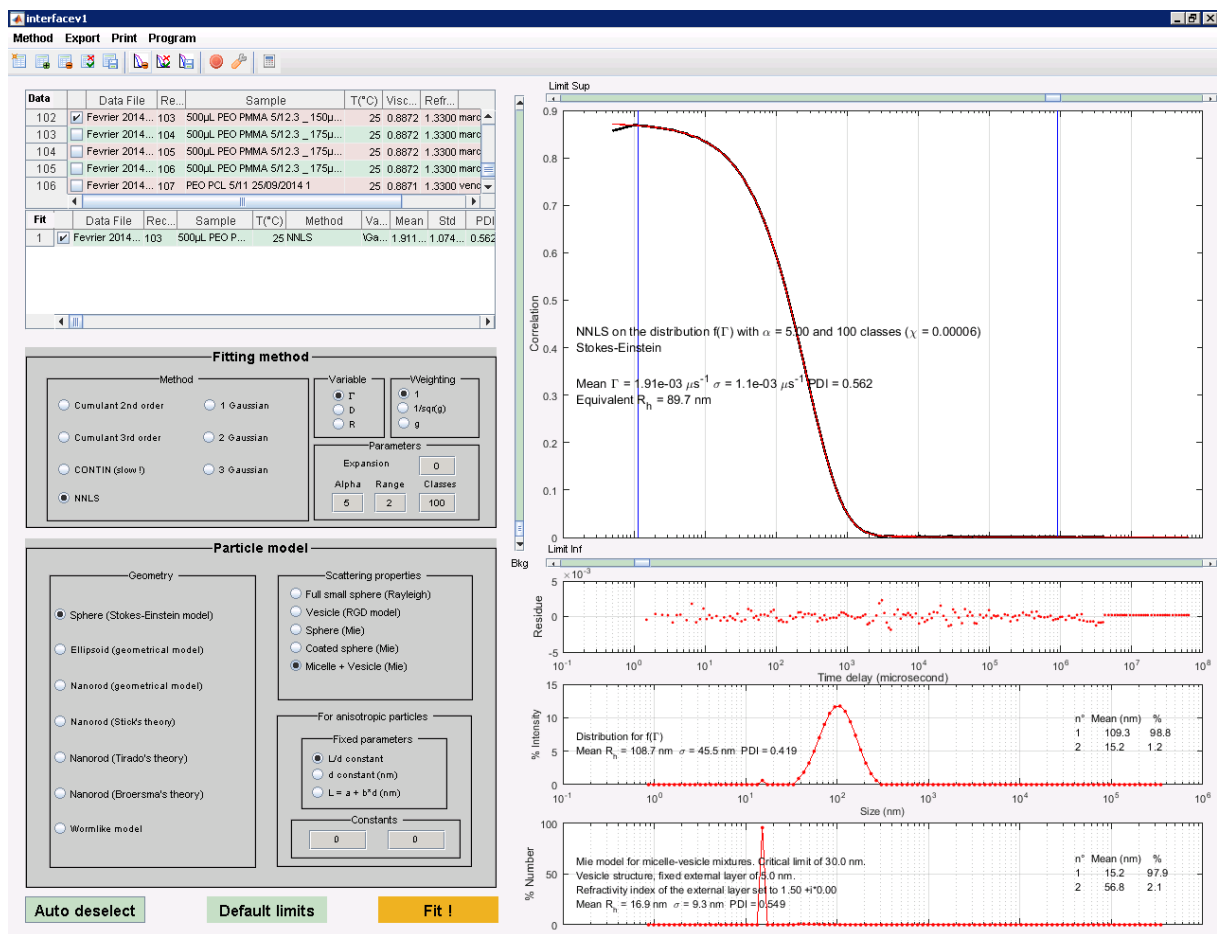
interfacev1

Method Export Print Program

| Data | | Data File | Re... | Sample | T(°C) | Visc... | Refr... |
|---|---|---|---|---|---|---|---|
| 102 | ✔ | Fevrier 2014... | 103 | 500µL PEO PMMA 5/12.3 _ 150µ... | 25 | 0.8872 | 1.3300 marc |
| 103 | | Fevrier 2014... | 104 | 500µL PEO PMMA 5/12.3 _ 175µ... | 25 | 0.8872 | 1.3300 marc |
| 104 | | Fevrier 2014... | 105 | 500µL PEO PMMA 5/12.3 _ 175µ... | 25 | 0.8872 | 1.3300 marc |
| 105 | | Fevrier 2014... | 106 | 500µL PEO PMMA 5/12.3 _ 175µ... | 25 | 0.8872 | 1.3300 marc |
| 106 | | Fevrier 2014... | 107 | PEO PCL 5/11 25/09/2014 1 | 25 | 0.8871 | 1.3300 venc |

| Fit | | Data File | Rec... | Sample | T(°C) | Method | Va... | Mean | Std | PDI |
|---|---|---|---|---|---|---|---|---|---|---|
| 1 | ✔ | Fevrier 2014... | 103 | 500µL PEO P... | 25 | NNLS | \Ga... | 1.911... | 1.074... | 0.562 |

Fitting method

Method
Cumulant 2nd order
1 Gaussian
Cumulant 3rd order
2 Gaussian
CONTIN (slow !)
3 Gaussian
NNLS

Variable
Γ
D
R

Weighting
1
1/sq(g)
g

Parameters
Expansion 0
Alpha 5
Range 2
Classes 100

Particle model

Geometry
Sphere (Stokes-Einstein model)
Ellipsoid (geometrical model)
Nanorod (geometrical model)
Nanorod (Stick's theory)
Nanorod (Tirado's theory)
Nanorod (Broersma's theory)
Wormlike model

Scattering properties
Full small sphere (Rayleigh)
Vesicle (RGD model)
Sphere (Mie)
Coated sphere (Mie)
Micelle + Vesicle (Mie)

For anisotropic particles
Fixed parameters
L/d constant
d constant (nm)
L = a + b*d (nm)
Constants
0
0

Auto deselect
Default limits
Fit !

Limit Sup
0.9
0.8
0.7
0.6
0.5
0.4
0.3
0.2
0.1
0
Correlation
NNLS on the distribution f(Γ) with $\alpha$ = 5.00 and 100 classes ($\chi$ = 0.00006)
Stokes-Einstein
Mean Γ = 1.91e-03 $\mu s^{-1}$ $\sigma$ = 1.1e-03 $\mu s^{-1}$ PDI = 0.562
Equivalent $R_h$ = 89.7 nm
Limit Inf
Bkg

$\times 10^{-3}$
5
0
-5
Residue
$10^{-1}$ $10^{0}$ $10^{1}$ $10^{2}$ $10^{3}$ $10^{4}$ $10^{5}$ $10^{6}$ $10^{7}$ $10^{8}$
Time delay (microsecond)

15
10
5
0
% Intensity
Distribution for f(Γ)
Mean $R_h$ = 108.7 nm $\sigma$ = 45.5 nm PDI = 0.419
n° Mean (nm) %
1 109.3 98.8
2 15.2 1.2
$10^{-1}$ $10^{0}$ $10^{1}$ $10^{2}$ $10^{3}$ $10^{4}$ $10^{5}$ $10^{6}$
Size (nm)

100
50
0
% Number
Mie model for micelle-vesicle mixtures. Critical limit of 30.0 nm.
Vesicle structure, fixed external layer of 5.0 nm.
Refractivity index of the external layer set to 1.50 +i*0.00
Mean $R_h$ = 16.9 nm $\sigma$ = 9.3 nm PDI = 0.549
n° Mean (nm) %
1 15.2 97.9
2 56.8 2.1